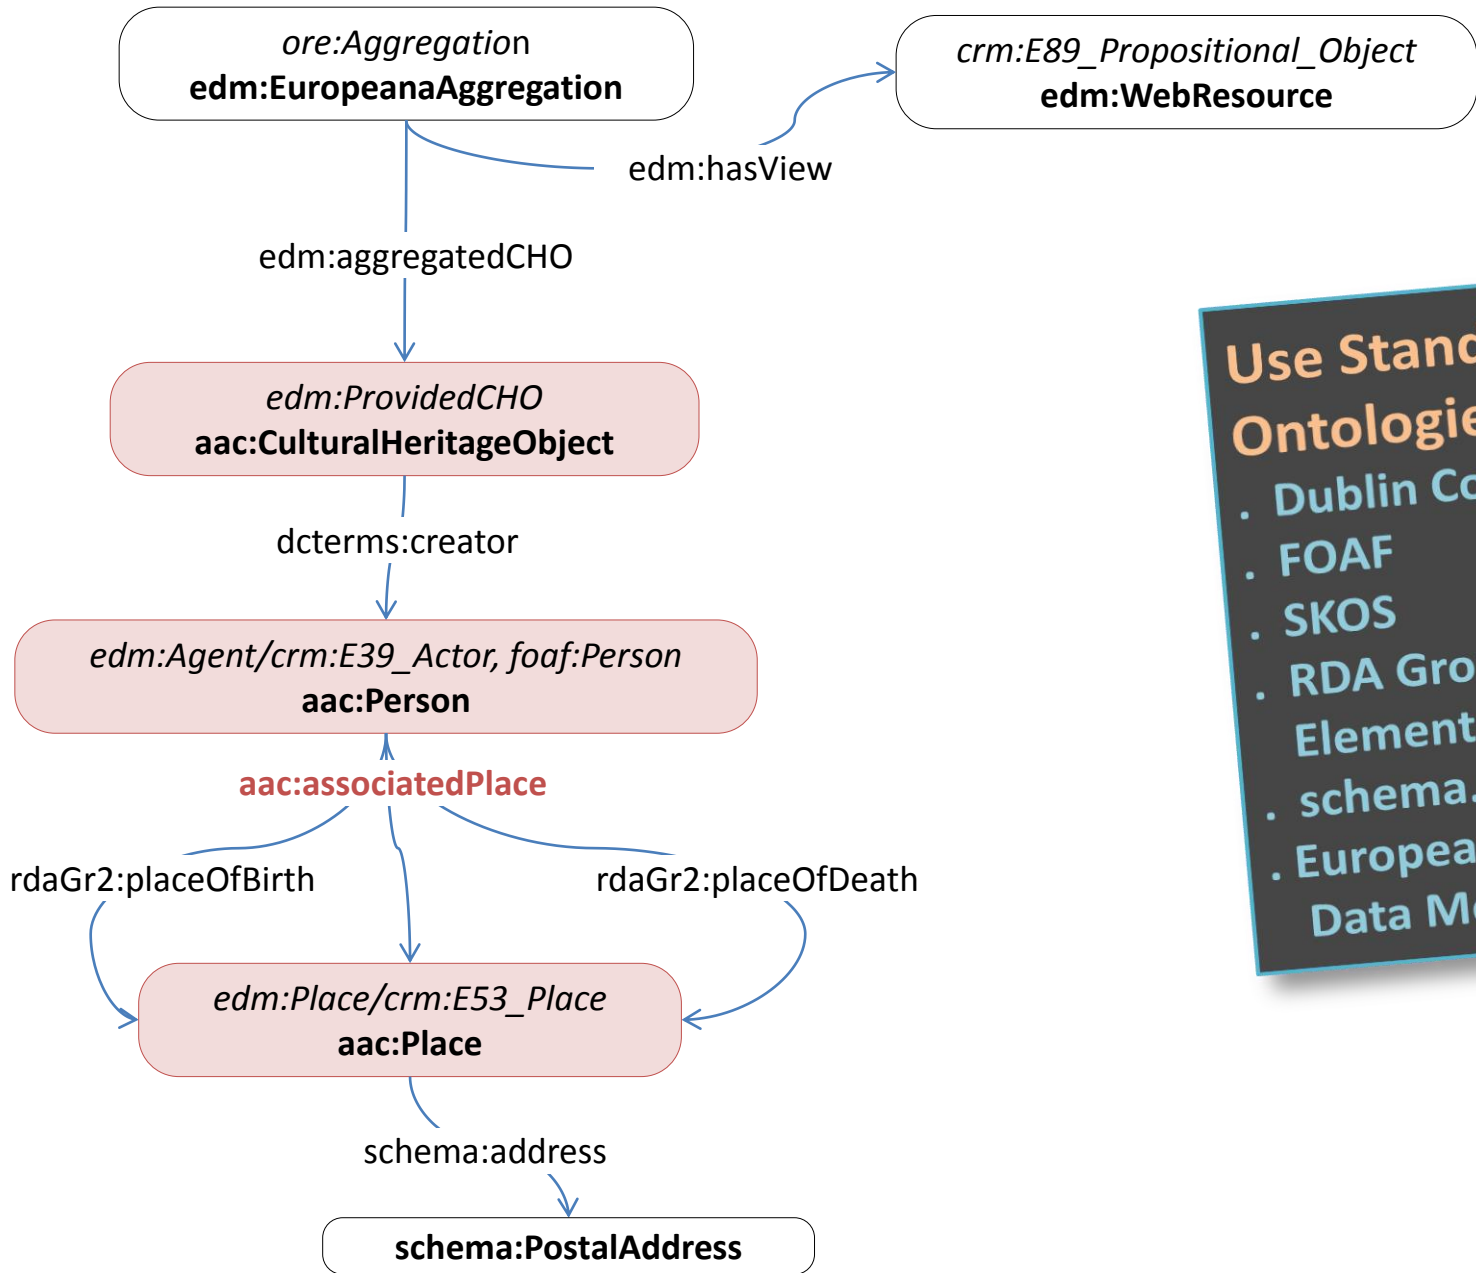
ore:Aggregation
edm:EuropeanaAggregation

crm:E89_Propositional_Object
edm:WebResource

edm:hasView

edm:aggregatedCHO

edm:ProvidedCHO
aac:CulturalHeritageObject

dcterms:creator

edm:Agent/crm:E39_Actor, foaf:Person
aac:Person

aac:associatedPlace

rdaGr2:placeOfBirth

rdaGr2:placeOfDeath

edm:Place/crm:E53_Place
aac:Place

schema:address

schema:PostalAddress

Use Stan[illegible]
Ontologi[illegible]
. Dublin C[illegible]
. FOAF
. SKOS
. RDA Gro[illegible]
Element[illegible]
. schema.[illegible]
. Europea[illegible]
Data M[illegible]